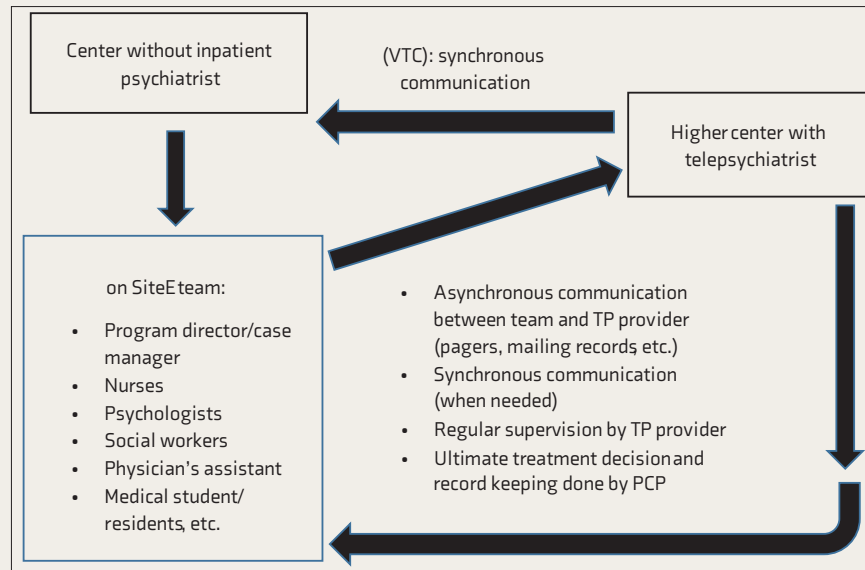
Center without inpatient psychiatrist

(VTC): synchronous communication

Higher center with telepsychiatrist

on SiteE team:

- Program director/case manager
- Nurses
- Psychologists
- Social workers
- Physician's assistant
- Medical student/ residents, etc.

- Asynchronous communication between team and TP provider (pagers, mailing records, etc.)
- Synchronous communication (when needed)
- Regular supervision by TP provider
- Ultimate treatment decision and record keeping done by PCP